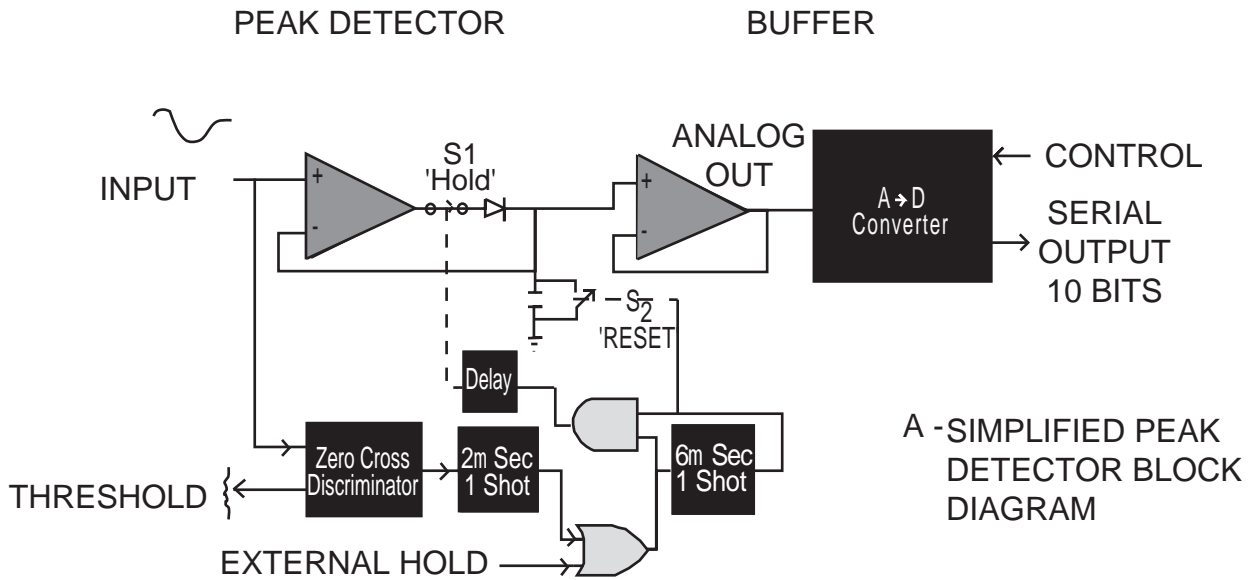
PEAK DETECTOR

BUFFER

INPUT

+

-

S1
'Hold'

ANALOG
OUT

+

-

A → D
Converter

← CONTROL

SERIAL
OUTPUT
10 BITS

$-S_2$
'RESET

Delay

Zero Cross
Discriminator

2m Sec
1 Shot

6m Sec
1 Shot

THRESHOLD

EXTERNAL HOLD

A - SIMPLIFIED PEAK DETECTOR BLOCK DIAGRAM